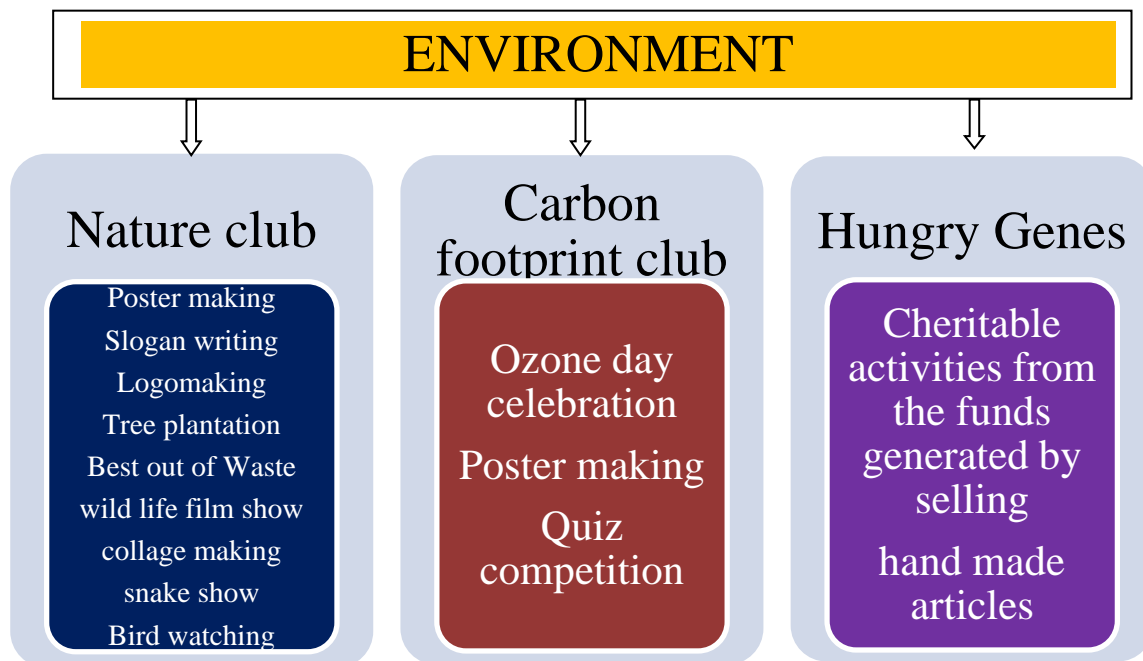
ENVIRONMENT

Nature club

Poster making
Slogan writing
Logomaking
Tree plantation
Best out of Waste
wild life film show
collage making
snake show
Bird watching

Carbon footprint club

Ozone day celebration

Poster making

Quiz competition

Hungry Genes

Cheritable activities from the funds generated by selling

hand made articles